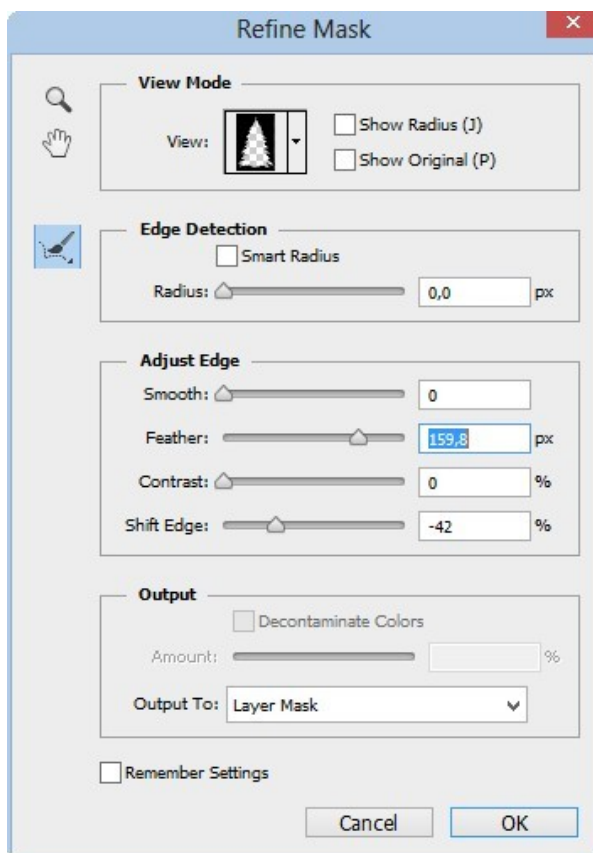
Refine Mask

View Mode

View:

Show Radius (J)

Show Original (P)

Edge Detection

Smart Radius

Radius: 0,0 px

Adjust Edge

Smooth: 0

Feather: 159,8 px

Contrast: 0 %

Shift Edge: -42 %

Output

Decontaminate Colors

Amount: %

Output To: Layer Mask

Remember Settings

Cancel

OK